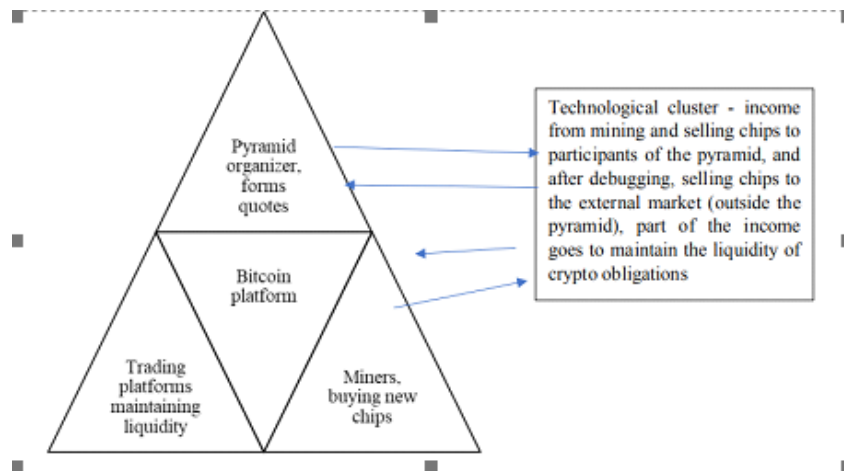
Pyramid organizer, forms quotes

Bitcoin platform

Trading platforms maintaining liquidity

Miners, buying new chips

Technological cluster - income from mining and selling chips to participants of the pyramid, and after debugging, selling chips to the external market (outside the pyramid), part of the income goes to maintain the liquidity of crypto obligations